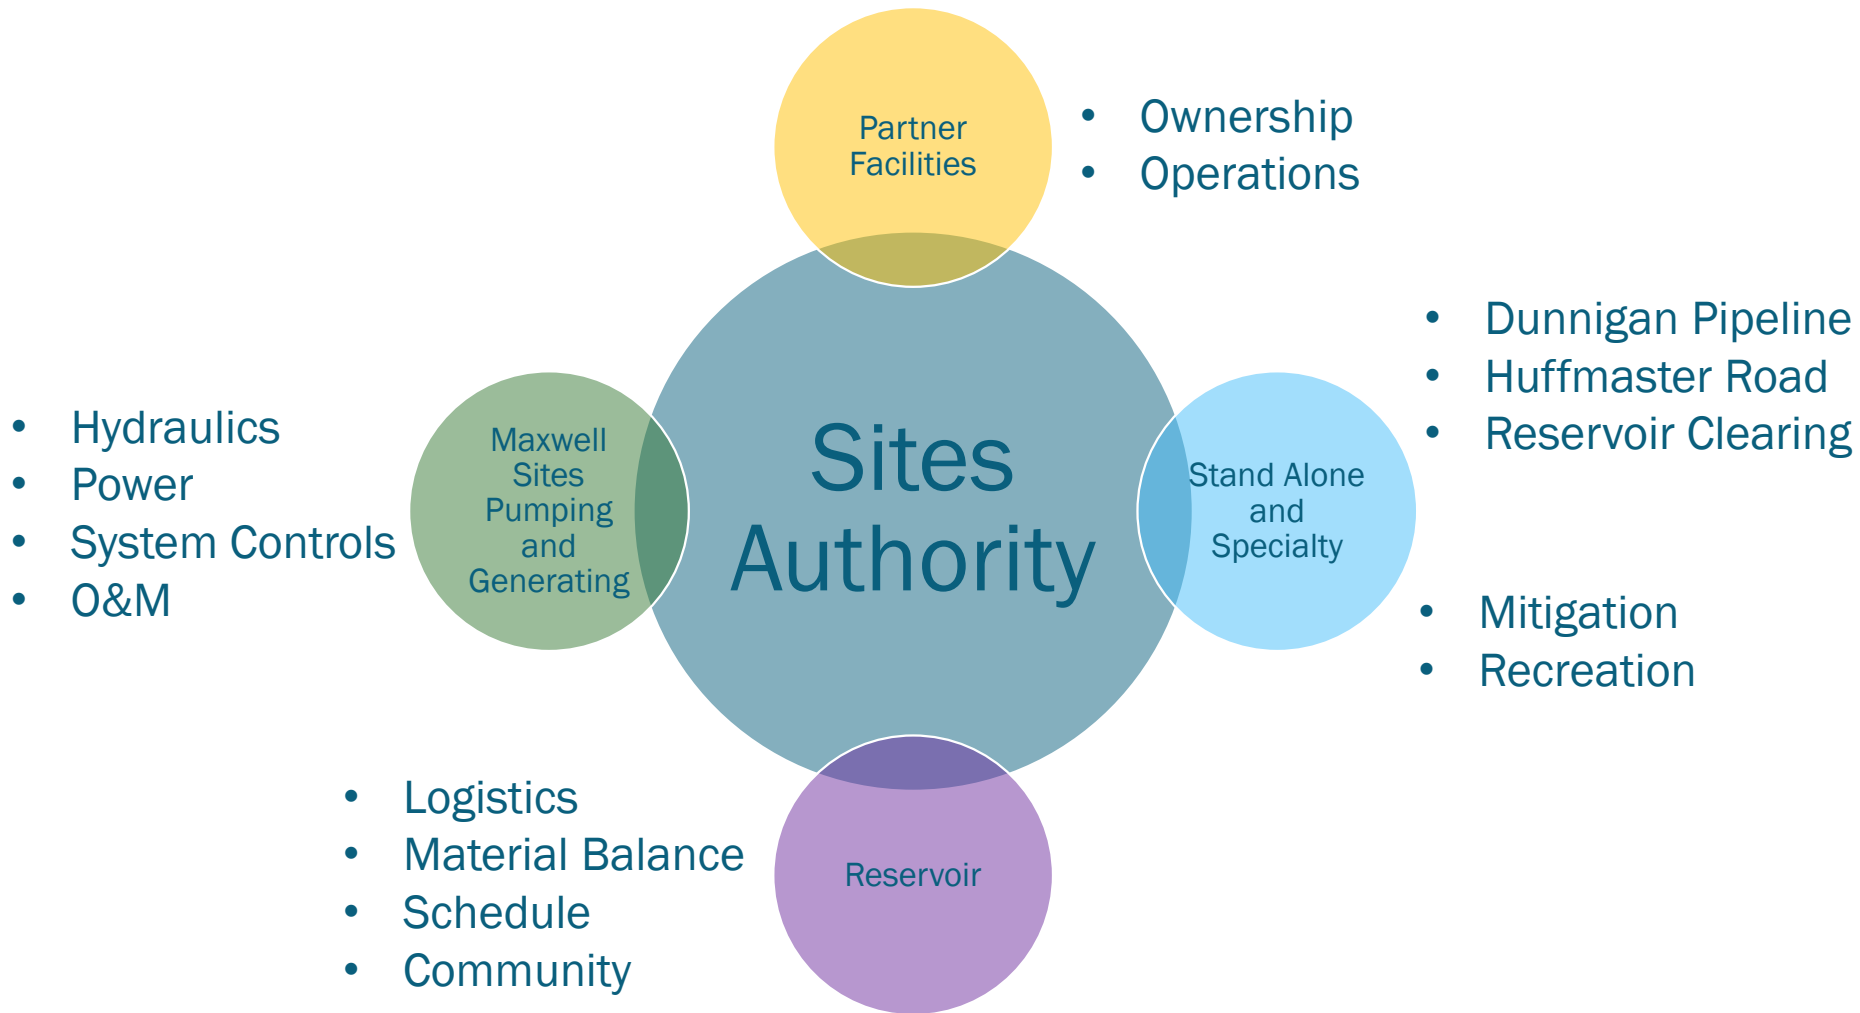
Partner Facilities

- Ownership
- Operations

- Dunnigan Pipeline
- Huffmaster Road
- Reservoir Clearing

- Hydraulics
- Power
- System Controls
- O&M

Maxwell Sites Pumping and Generating

Sites Authority

Stand Alone and Specialty

- Mitigation
- Recreation

- Logistics
- Material Balance
- Schedule
- Community

Reservoir